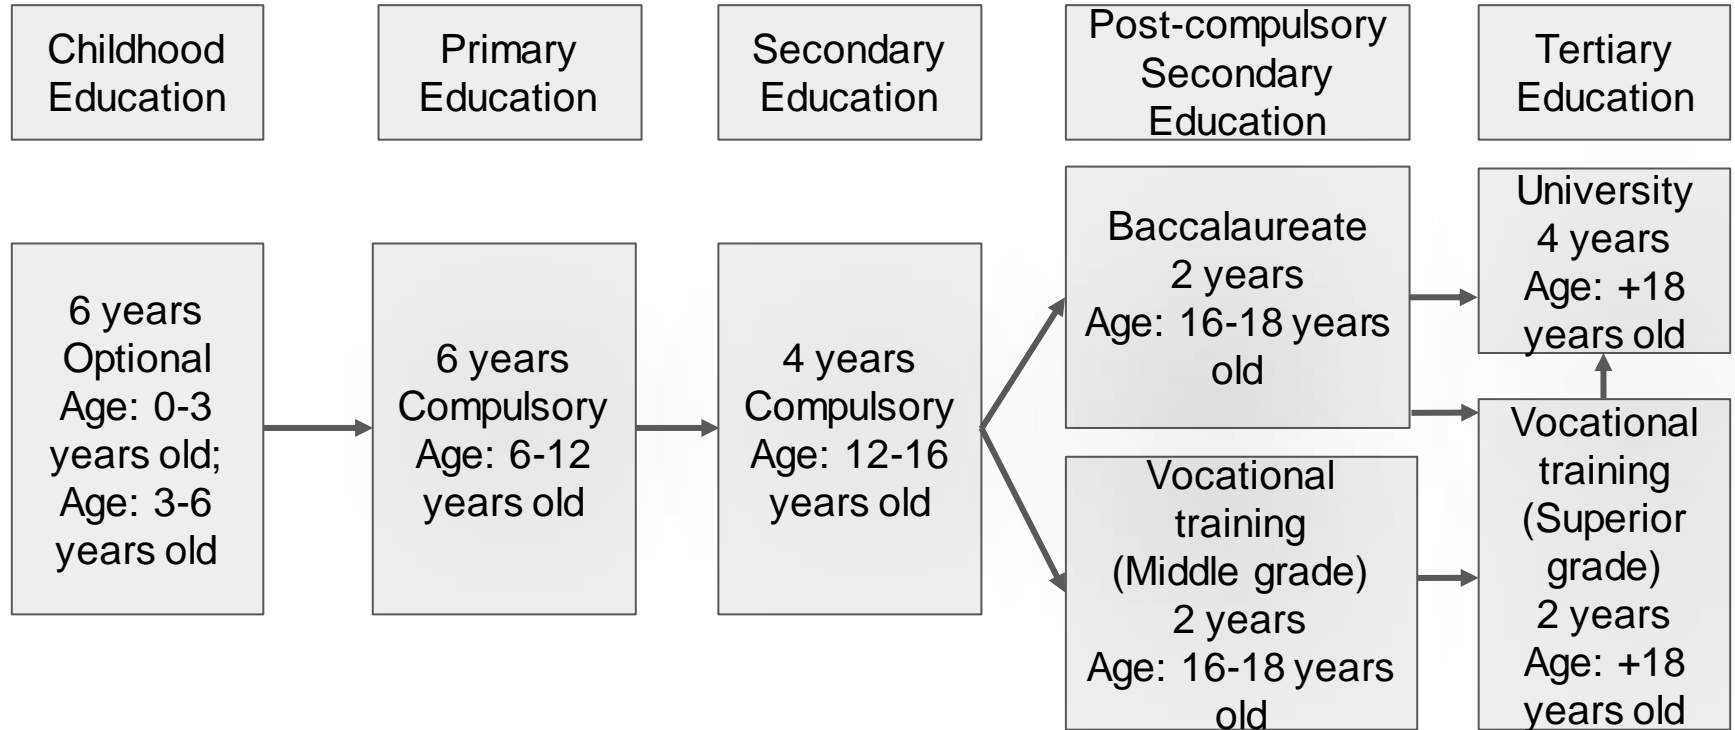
Childhood Education

Primary Education

Secondary Education

Post-compulsory Secondary Education

Tertiary Education

6 years Optional Age: 0-3 years old; Age: 3-6 years old

6 years Compulsory Age: 6-12 years old

4 years Compulsory Age: 12-16 years old

Baccalaureate 2 years Age: 16-18 years old

Vocational training (Middle grade) 2 years Age: 16-18 years old

University 4 years Age: +18 years old

Vocational training (Superior grade) 2 years Age: +18 years old